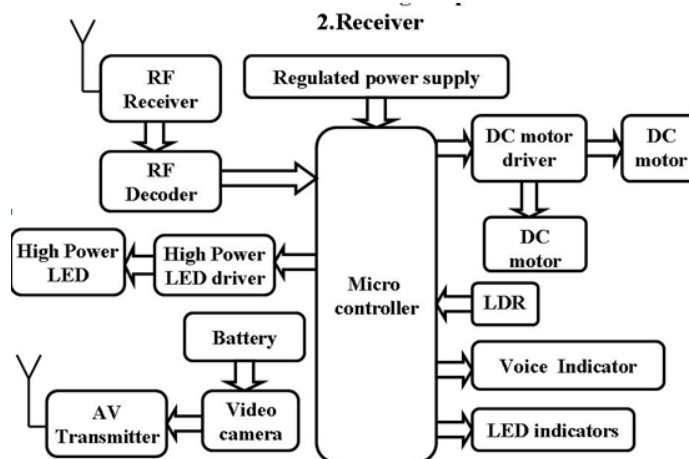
2.Receiver

RF Receiver

RF Decoder

Regulated power supply

Micro controller

DC motor driver

DC motor

DC motor

High Power LED

High Power LED driver

LDR

Battery

Voice Indicator

AV Transmitter

Video camera

LED indicators